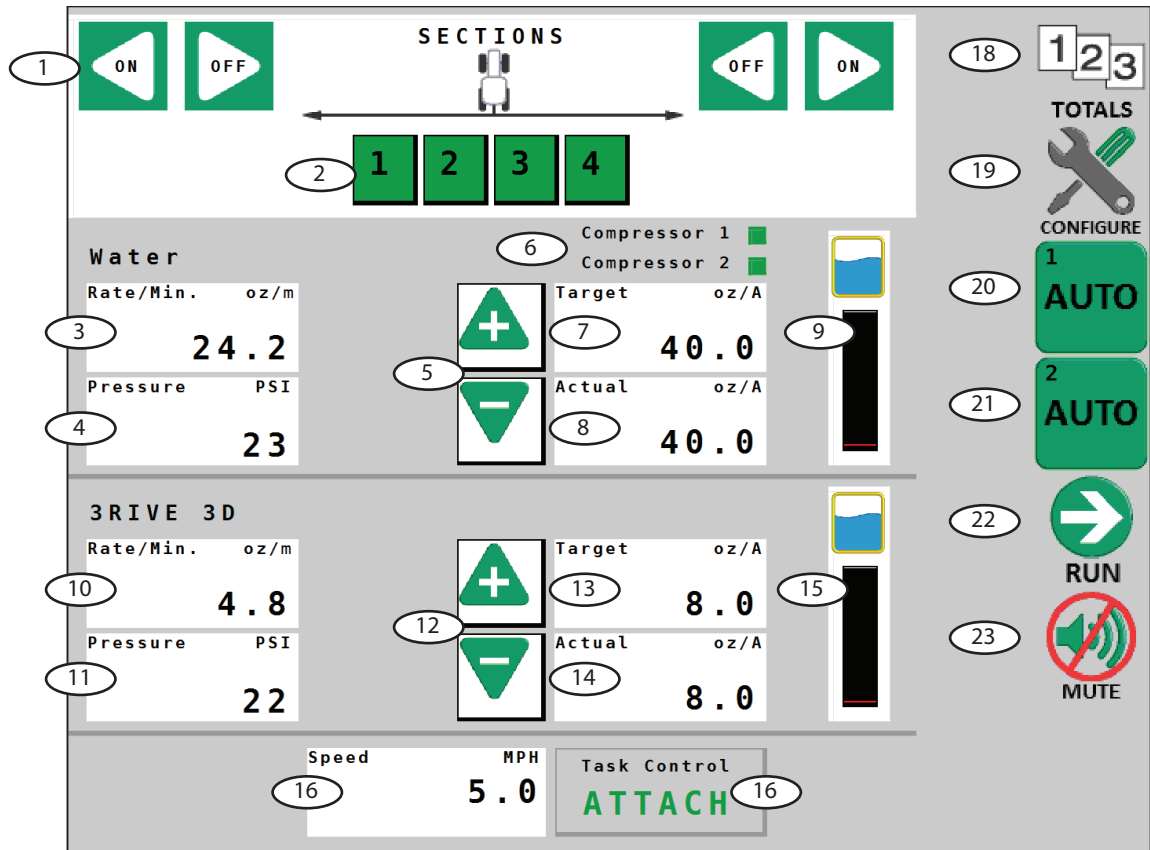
1 ON OFF SECTIONS OFF ON

2 1 2 3 4

Water

6 Compressor 1
Compressor 2

Rate/Min. oz/m
3 24.2

Pressure PSI
4 23

5

Target oz/A
7 40.0

Actual oz/A
8 40.0

9

3RIVE 3D

Rate/Min. oz/m
10 4.8

Pressure PSI
11 22

12

Target oz/A
13 8.0

Actual oz/A
14 8.0

15

Speed MPH
16 5.0

Task Control
ATTACH 16

18 1 2 3
TOTALS

19 CONFIGURE

20 1 AUTO

21 2 AUTO

22 RUN

23 MUTE